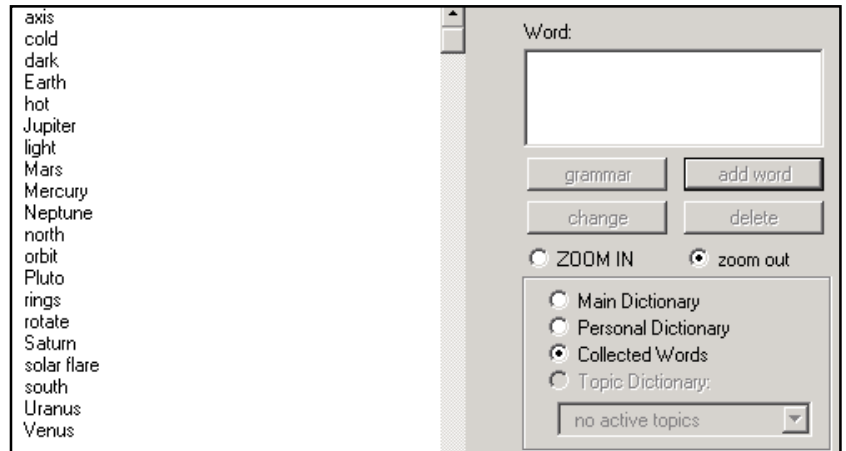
axis
cold
dark
Earth
hot
Jupiter
light
Mars
Mercury
Neptune
north
orbit
Pluto
rings
rotate
Saturn
solar flare
south
Uranus
Venus

Word:

grammar
add word
change
delete

ZOOM IN
zoom out

Main Dictionary
Personal Dictionary
Collected Words
Topic Dictionary:
no active topics